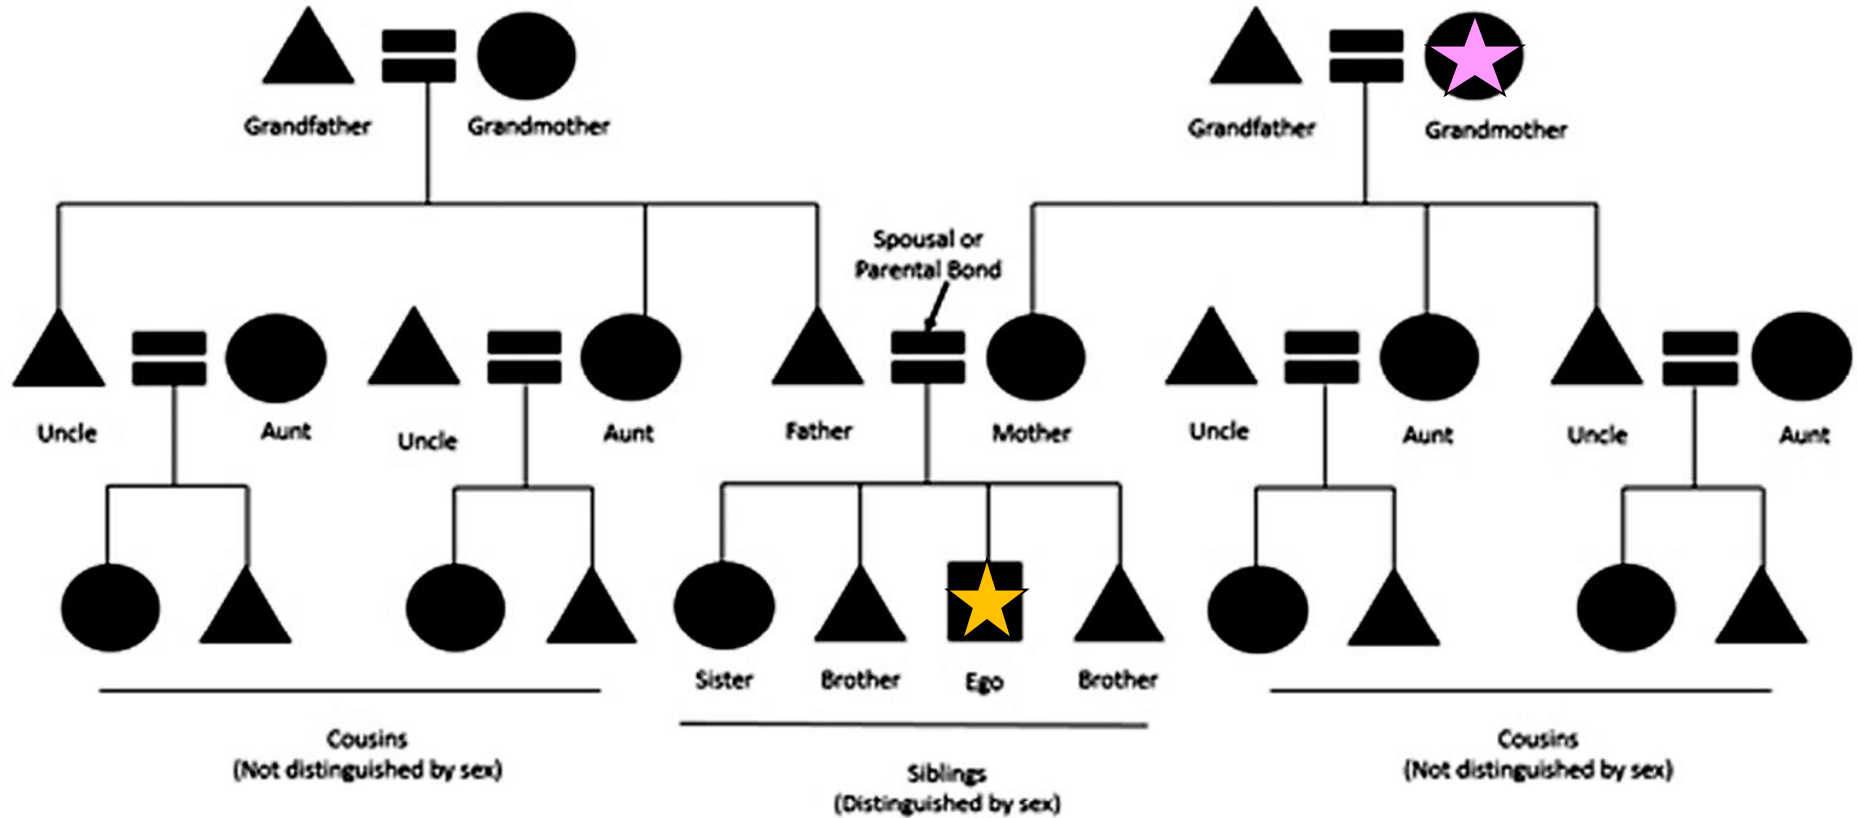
Grandfather Grandmother

Grandfather Grandmother

Spousal or Parental Bond

Uncle Aunt Uncle Aunt Father Mother Uncle Aunt Uncle Aunt

Sister Brother Ego Brother

Cousins
(Not distinguished by sex)

Siblings
(Distinguished by sex)

Cousins
(Not distinguished by sex)